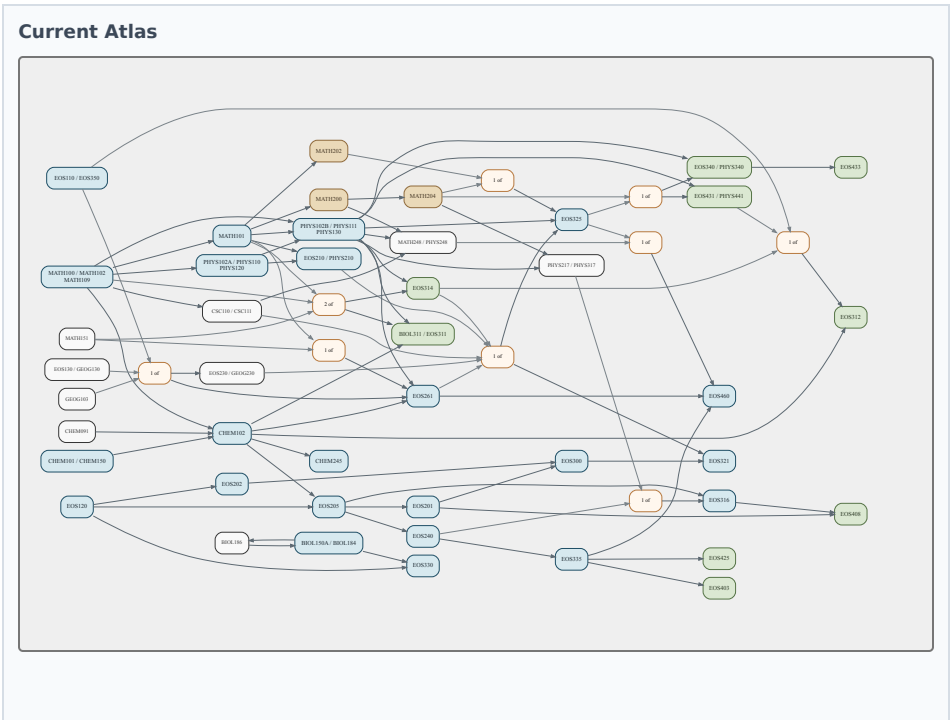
Current Atlas

EOS110 / EOS150

MATH202

MATH200

MATH204

1 of

EOS340 / PHYS340

EOS433

1 of

EOS431 / PHYS441

EOS325

MATH101

PHYS102B / PHYS111 PHYS130

MATH208 / PHYS248

1 of

1 of

MATH100 / MATH102 MATH109

PHYS102A / PHYS110 PHYS120

EOS210 / PHYS210

PHYS217 / PHYS317

EOS314

CSC110 / CSC111

2 of

EOS312

MATH151

BIOL311 / EOS311

1 of

1 of

EOS130 / GEOG130

1 of

EOS230 / GEOG230

GEOG103

EOS261

EOS460

CHEM091

CHEM102

CHEM101 / CHEM150

CHEM245

EOS300

EOS321

EOS202

EOS120

EOS205

EOS201

1 of

EOS316

EOS408

BIOL186

BIOL150A / BIOL184

EOS240

EOS333

EOS425

EOS330

EOS403